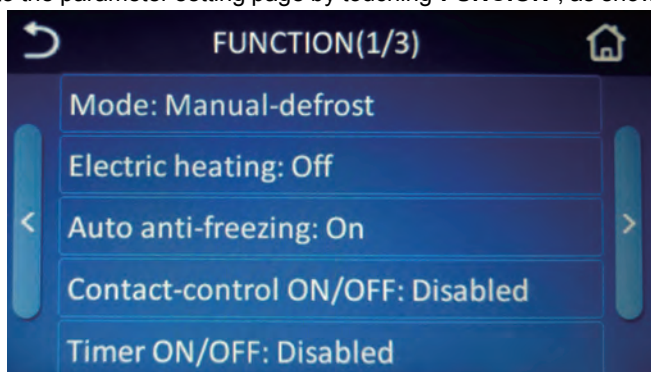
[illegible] the parameter setting page by touching "FUNCTION", as shown

FUNCTION(1/3)

Mode: Manual-defrost

Electric heating: Off

Auto anti-freezing: On

Contact-control ON/OFF: Disabled

Timer ON/OFF: Disabled